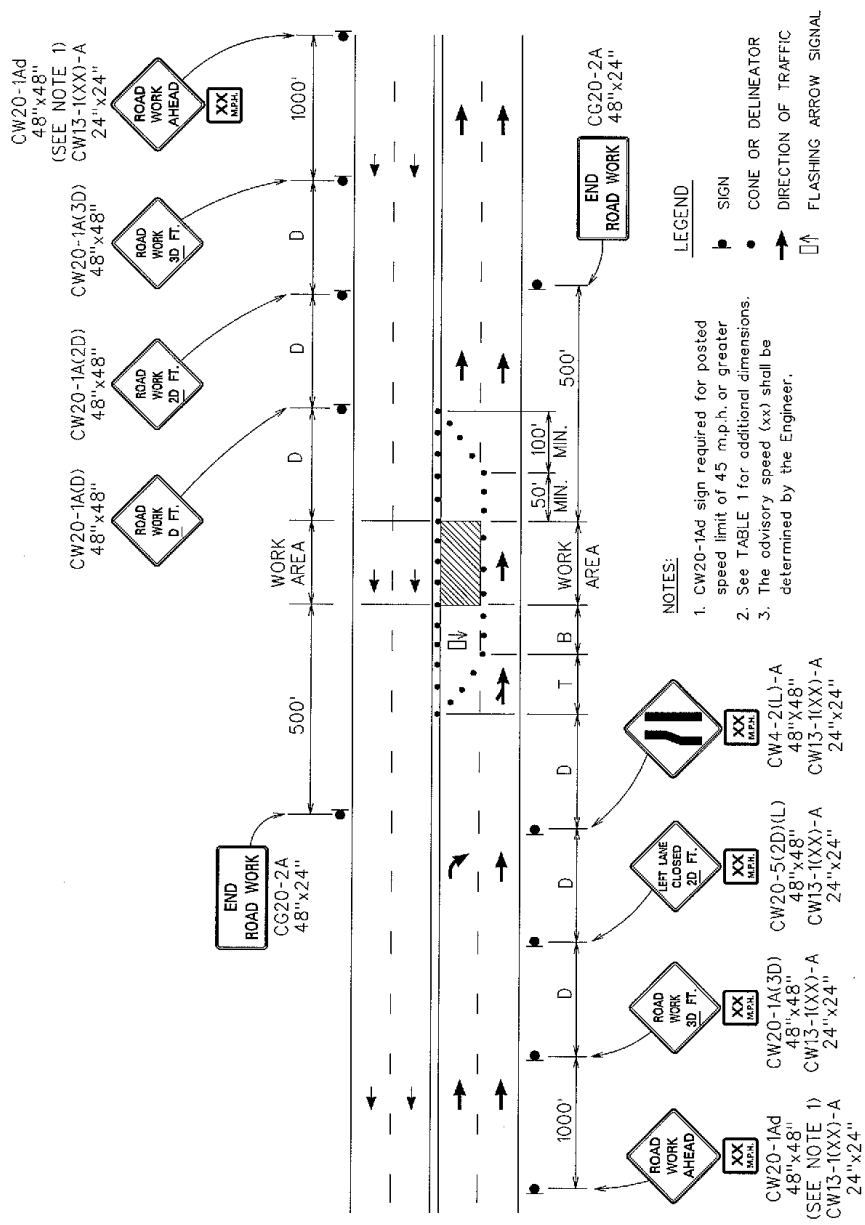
CW20-1Ad
48"x48"
(SEE NOTE 1)
CW13-1(XX)-A
24"x24"

ROAD WORK AHEAD

XX M.P.H.

1000'

CW20-1A(3D)
48"x48"

ROAD WORK 3D FT.

D

CW20-1A(2D)
48"x48"

ROAD WORK 2D FT.

D

CW20-1A(D)
48"x48"

ROAD WORK D FT.

D

WORK AREA

500'

END ROAD WORK

CG20-2A
48"x24"

CG20-2A
48"x24"

END ROAD WORK

500'

100' MIN.

50' MIN.

WORK AREA

B

T

D

D

D

1000'

LEGEND

SIGN

CONE OR DELINEATOR

DIRECTION OF TRAFFIC

FLASHING ARROW SIGNAL

NOTES:

1. CW20-1Ad sign required for posted speed limit of 45 m.p.h. or greater
2. See TABLE 1 for additional dimensions.
3. The advisory speed (xx) shall be determined by the Engineer.

XX M.P.H.

CW4-2(L)-A
48"x48"
CW13-1(XX)-A
24"x24"

LEFT LANE CLOSED 2D FT.

XX M.P.H.

CW20-5(2D)(L)
48"x48"
CW13-1(XX)-A
24"x24"

ROAD WORK 3D FT.

XX M.P.H.

CW20-1A(3D)
48"x48"
CW13-1(XX)-A
24"x24"

ROAD WORK AHEAD

XX M.P.H.

CW20-1Ad
48"x48"
(SEE NOTE 1)
CW13-1(XX)-A
24"x24"